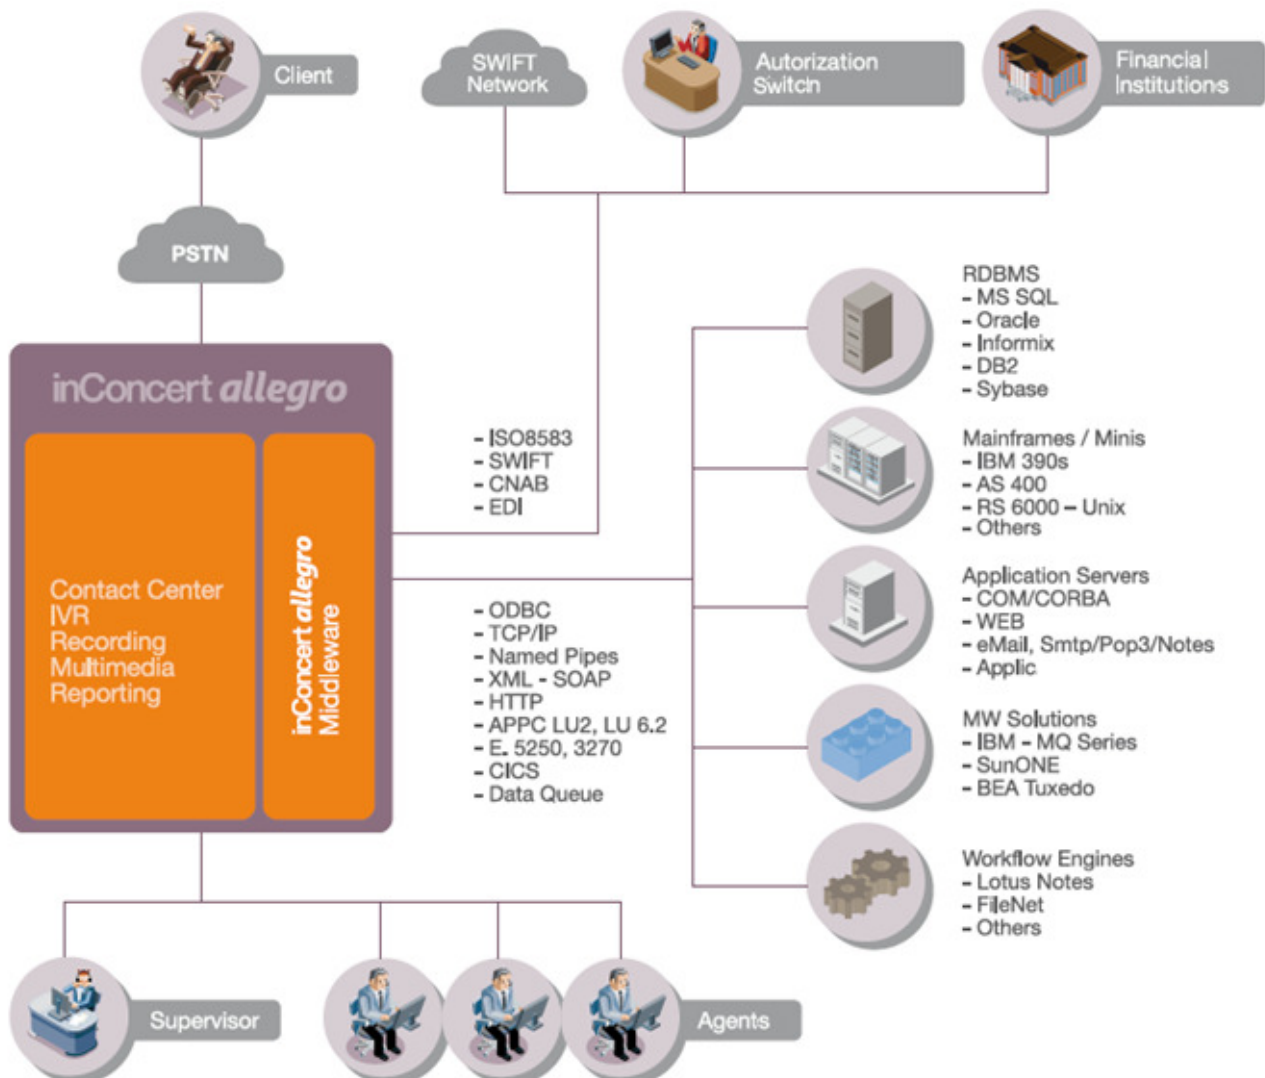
Client

SWIFT Network

Autorization Switch

Financial Institutions

PSTN

inConcert allegro

Contact Center
IVR
Recording
Multimedia
Reporting

inConcert allegro Middleware

- ISO8583
- SWIFT
- CNAB
- EDI

- ODBC
- TCP/IP
- Named Pipes
- XML - SOAP
- HTTP
- APPC LU2, LU 6.2
- E. 5250, 3270
- CICS
- Data Queue

RDBMS
- MS SQL
- Oracle
- Informix
- DB2
- Sybase

Mainframes / Minis
- IBM 390s
- AS 400
- RS 6000 – Unix
- Others

Application Servers
- COM/CORBA
- WEB
- eMail, Smtp/Pop3/Notes
- Applic

MW Solutions
- IBM - MQ Series
- SunONE
- BEA Tuxedo

Workflow Engines
- Lotus Notes
- FileNet
- Others

Supervisor

Agents